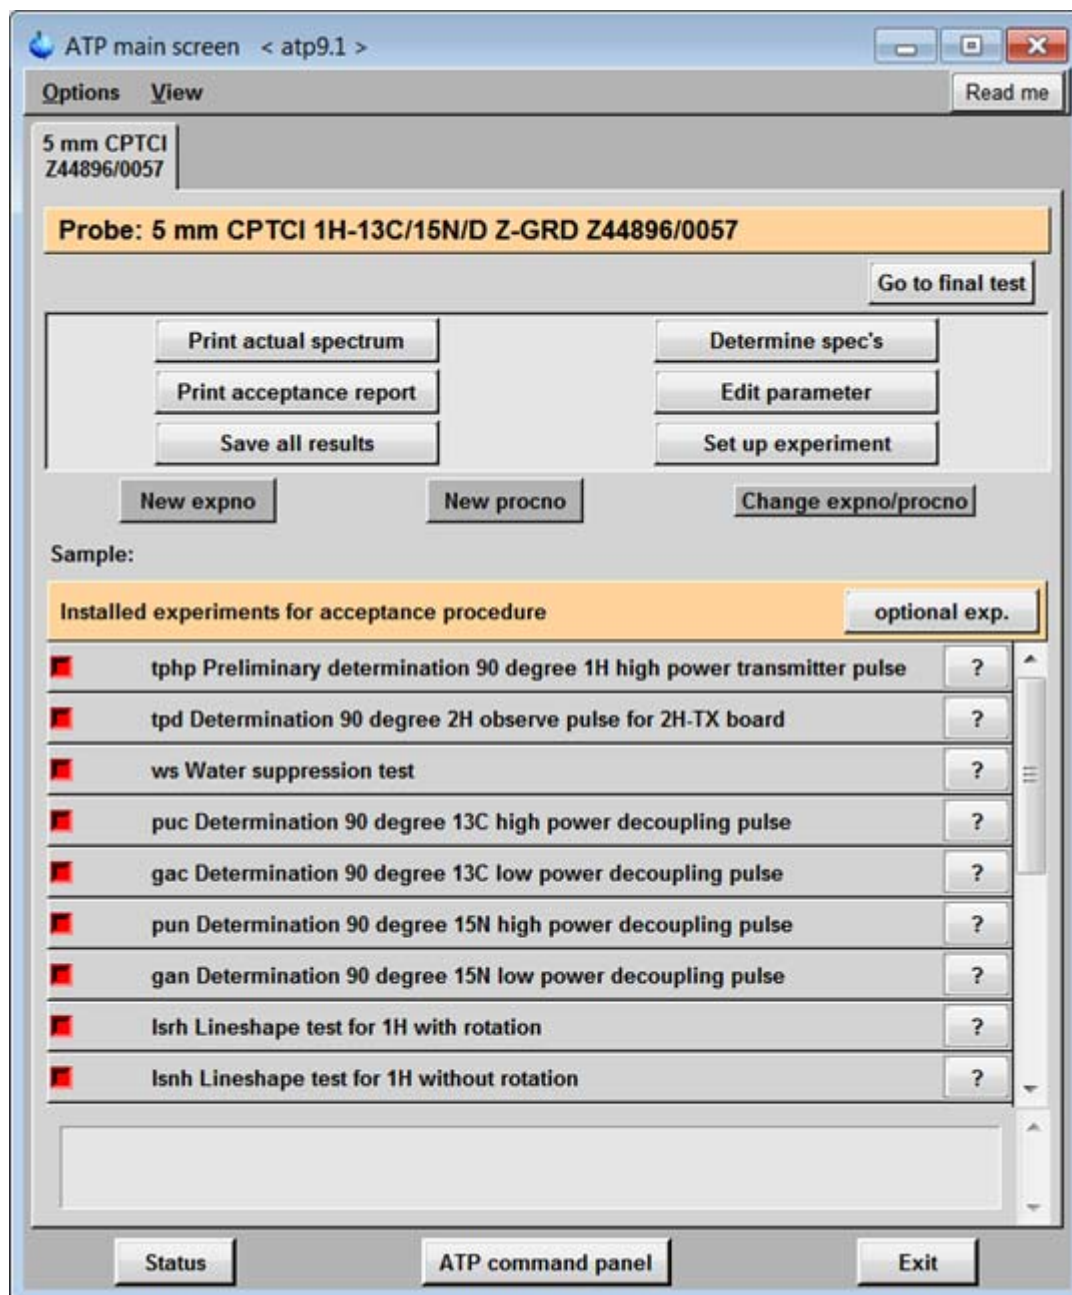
ATP main screen < atp9.1 >

Options View

Read me

5 mm CPTCI Z44896/0057

Probe: 5 mm CPTCI 1H-13C/15N/D Z-GRD Z44896/0057

Go to final test

Print actual spectrum

Determine spec's

Print acceptance report

Edit parameter

Save all results

Set up experiment

New expno

New procno

Change expno/procno

Sample:

Installed experiments for acceptance procedure

optional exp.

tphp Preliminary determination 90 degree 1H high power transmitter pulse ?

tpd Determination 90 degree 2H observe pulse for 2H-TX board ?

ws Water suppression test ?

puc Determination 90 degree 13C high power decoupling pulse ?

gac Determination 90 degree 13C low power decoupling pulse ?

pun Determination 90 degree 15N high power decoupling pulse ?

gan Determination 90 degree 15N low power decoupling pulse ?

lsrh Lineshape test for 1H with rotation ?

lsnh Lineshape test for 1H without rotation ?

Status

ATP command panel

Exit